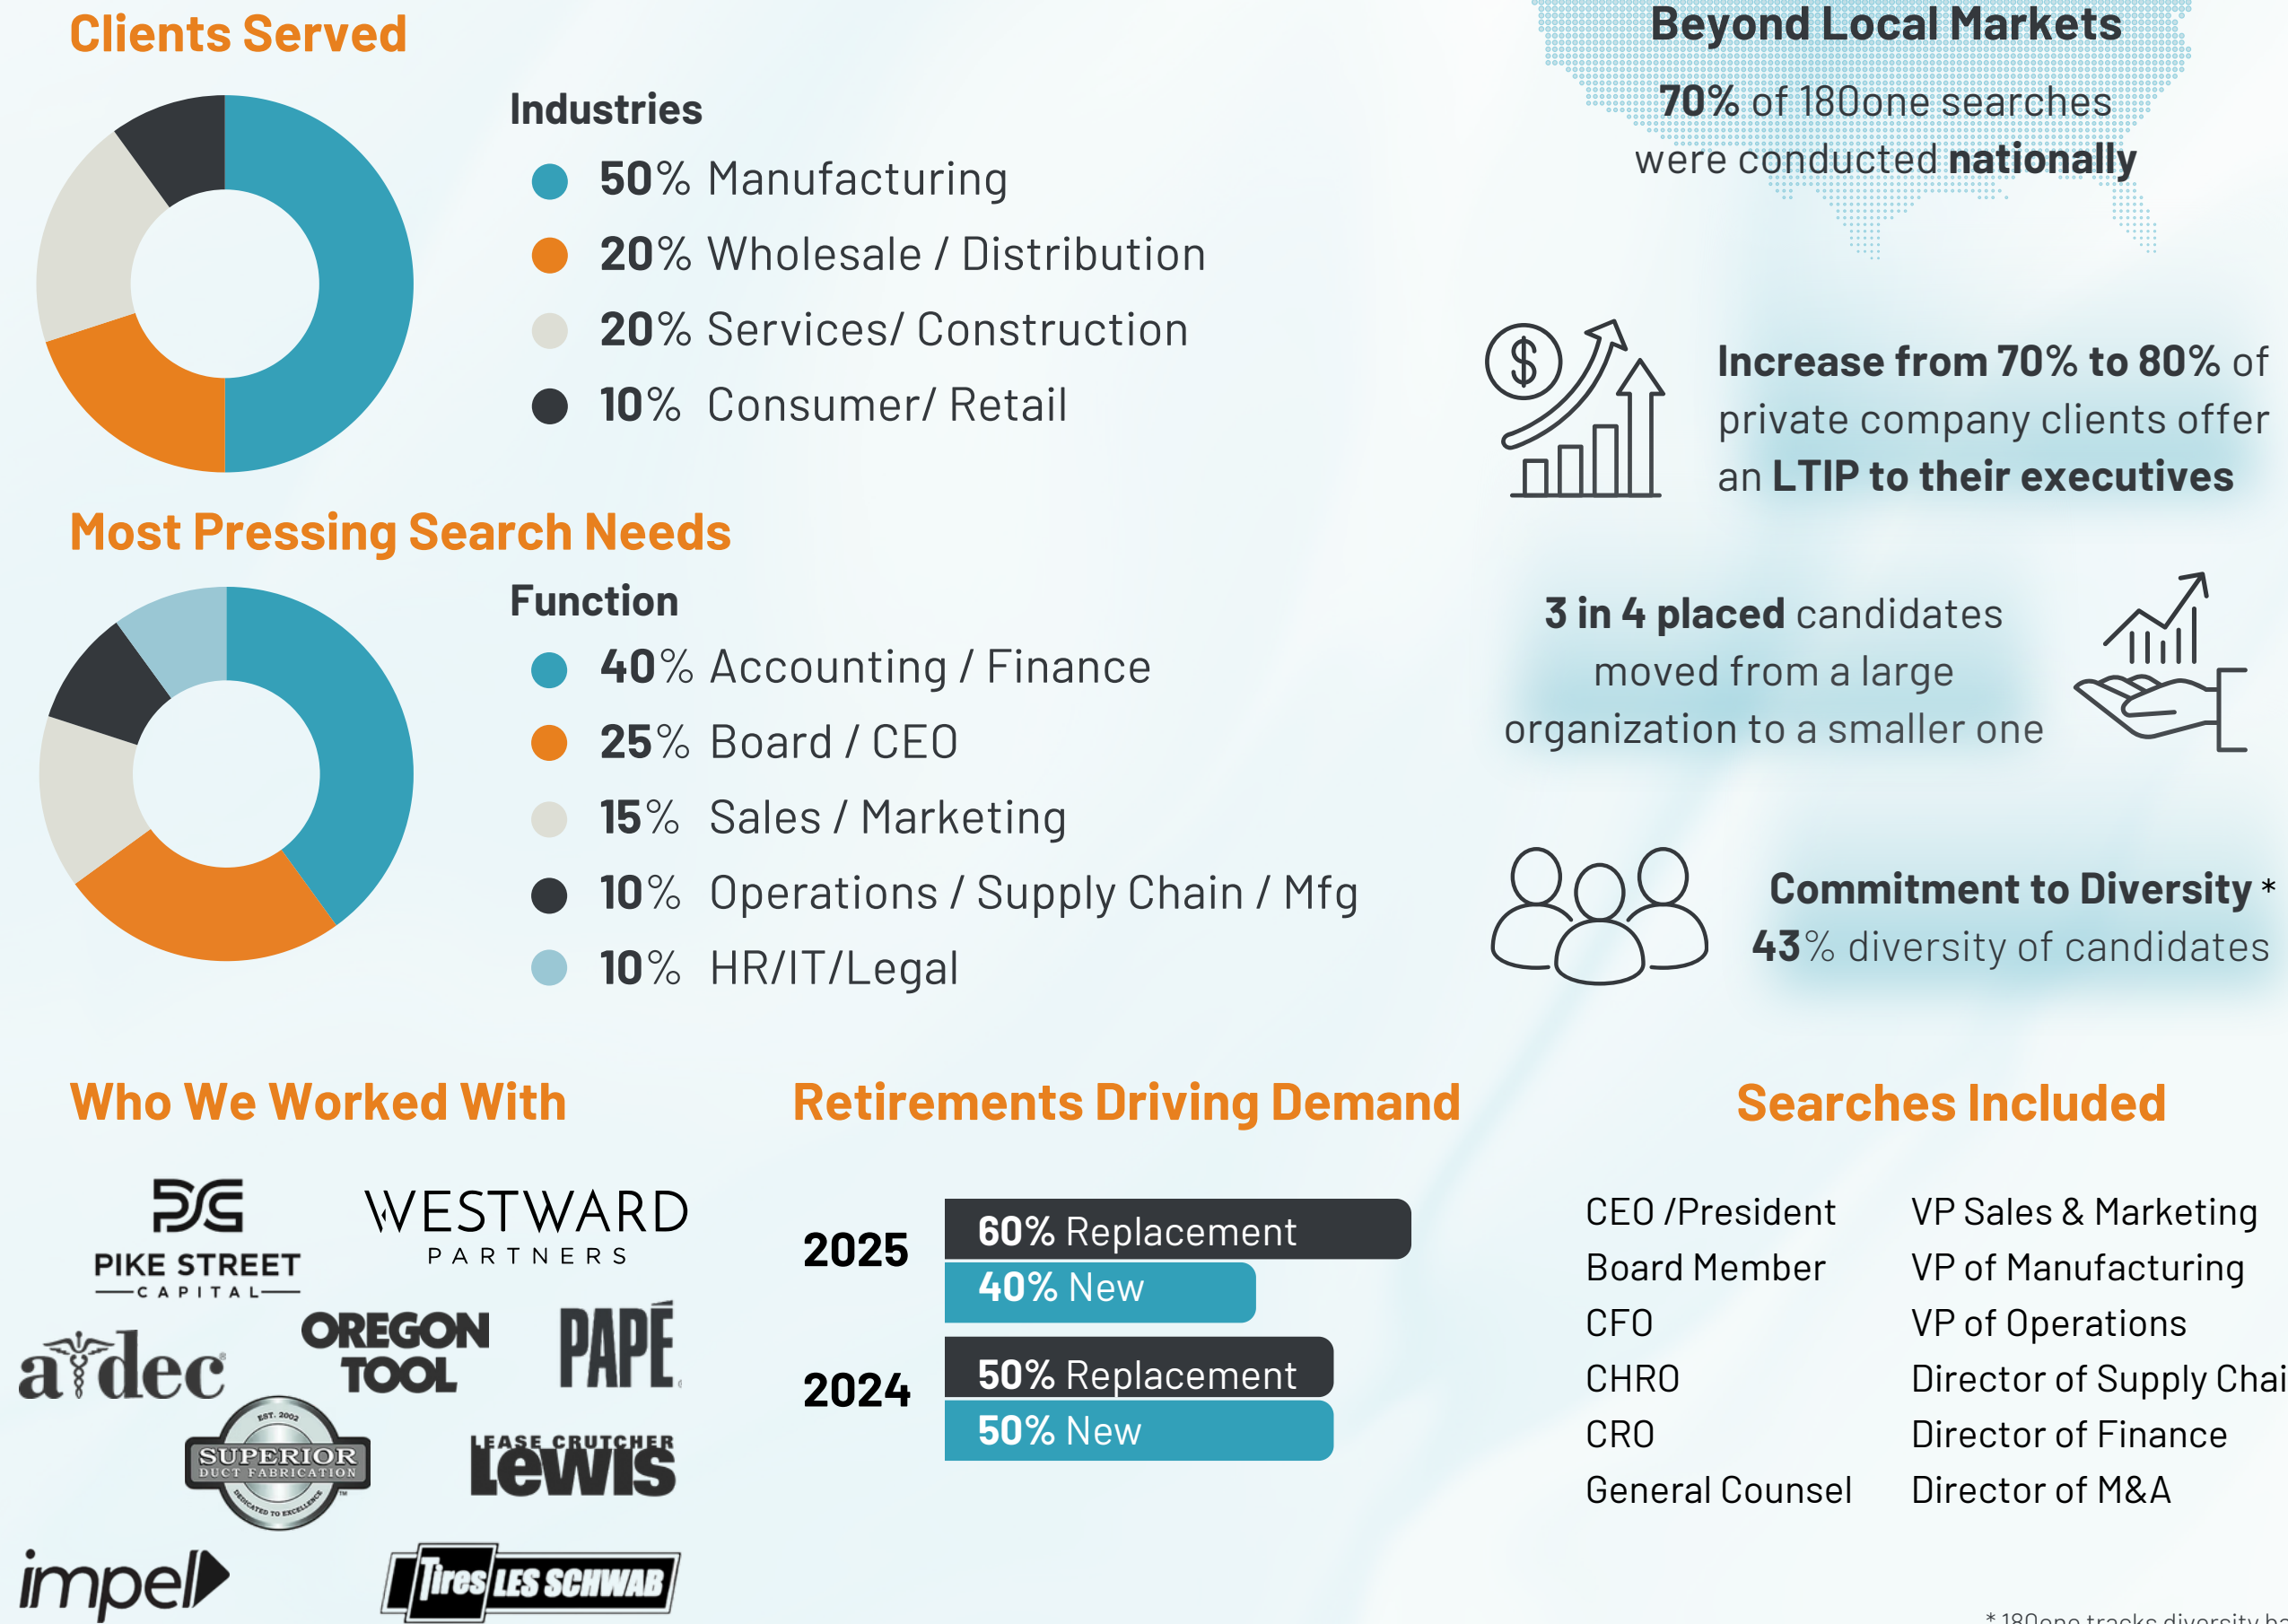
Clients Served

Industries
50% Manufacturing
20% Wholesale / Distribution
20% Services/ Construction
10% Consumer/ Retail

Beyond Local Markets
70% of 180one searches were conducted nationally

$

Increase from 70% to 80% of private company clients offer an LTIP to their executives

Most Pressing Search Needs

Function
40% Accounting / Finance
25% Board / CEO
15% Sales / Marketing
10% Operations / Supply Chain / Mfg
10% HR/IT/Legal

3 in 4 placed candidates moved from a large organization to a smaller one

Commitment to Diversity *
43% diversity of candidates

Who We Worked With

PIKE STREET CAPITAL
WESTWARD PARTNERS
adec
OREGON TOOL
PAPÉ
EST. 2002 SUPERIOR DUCT FABRICATION DEDICATED TO EXCELLENCE
LEASE CRUTCHER LEWIS
impel
Tires LES SCHWAB

Retirements Driving Demand

2025
60% Replacement
40% New

2024
50% Replacement
50% New

Searches Included

CEO /President
Board Member
CFO
CHRO
CRO
General Counsel

VP Sales & Marketing
VP of Manufacturing
VP of Operations
Director of Supply Chai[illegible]
Director of Finance
Director of M&A

* 180one tracks diversity b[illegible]